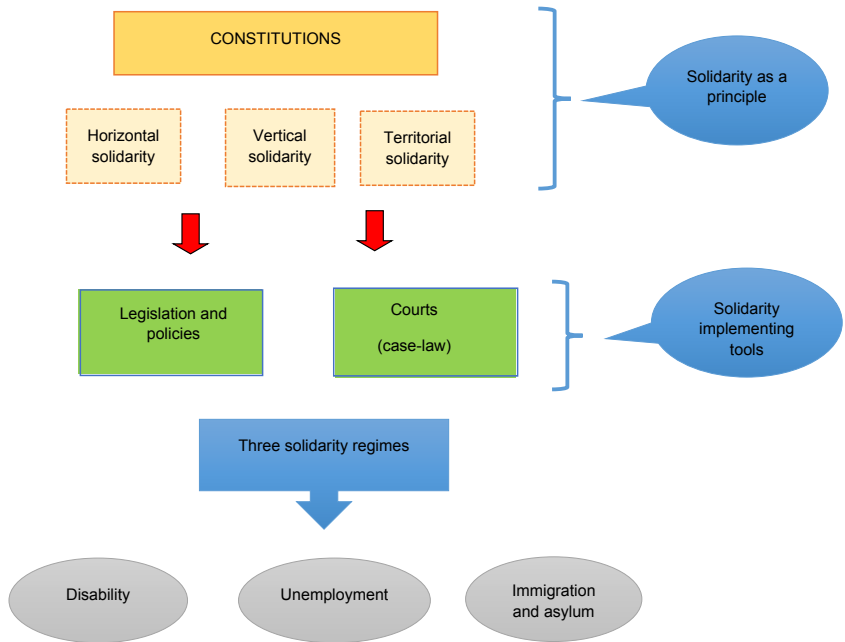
CONSTITUTIONS

Solidarity as a principle

Horizontal solidarity

Vertical solidarity

Territorial solidarity

Legislation and policies

Courts

(case-law)

Solidarity implementing tools

Three solidarity regimes

Disability

Unemployment

Immigration and asylum